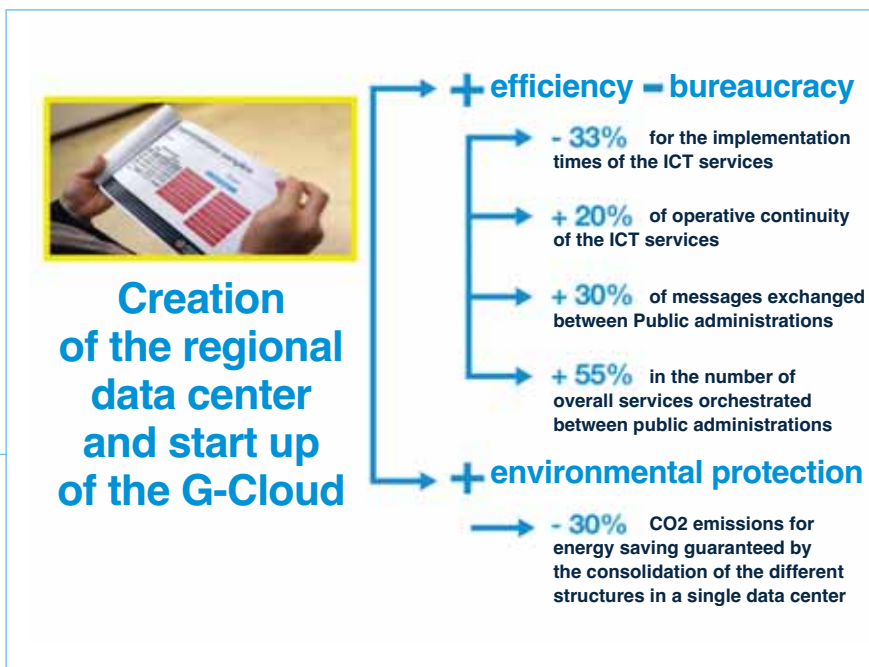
Creation of the regional data center and start up of the G-Cloud

+ efficiency − bureaucracy

- 33% for the implementation times of the ICT services

+ 20% of operative continuity of the ICT services

+ 30% of messages exchanged between Public administrations

+ 55% in the number of overall services orchestrated between public administrations

+ environmental protection

- 30% CO2 emissions for energy saving guaranteed by the consolidation of the different structures in a single data center